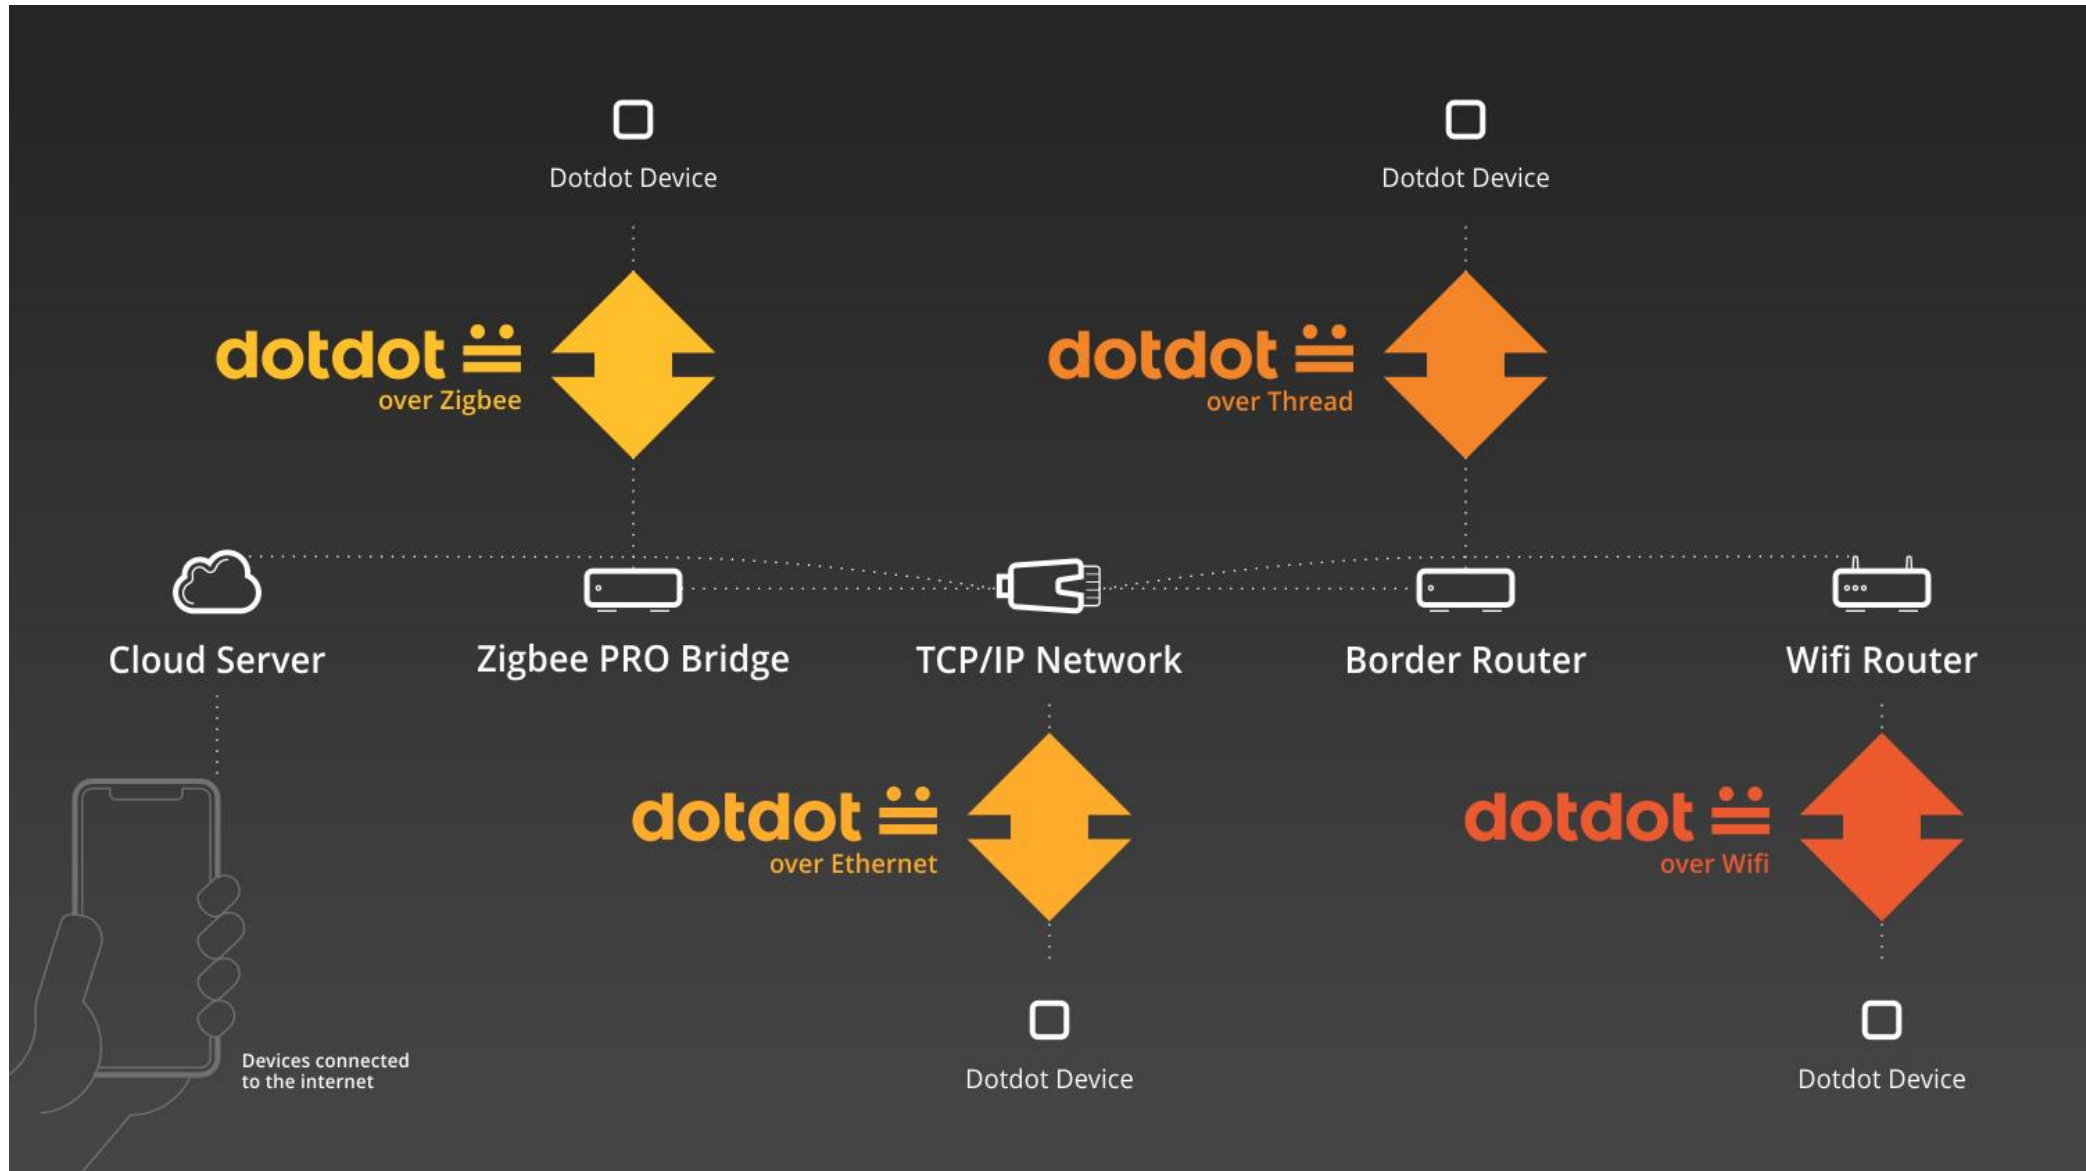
Dotdot Device

Dotdot Device

dotdot over Zigbee

dotdot over Thread

Cloud Server

Zigbee PRO Bridge

TCP/IP Network

Border Router

Wifi Router

dotdot over Ethernet

dotdot over Wifi

Devices connected to the internet

Dotdot Device

Dotdot Device